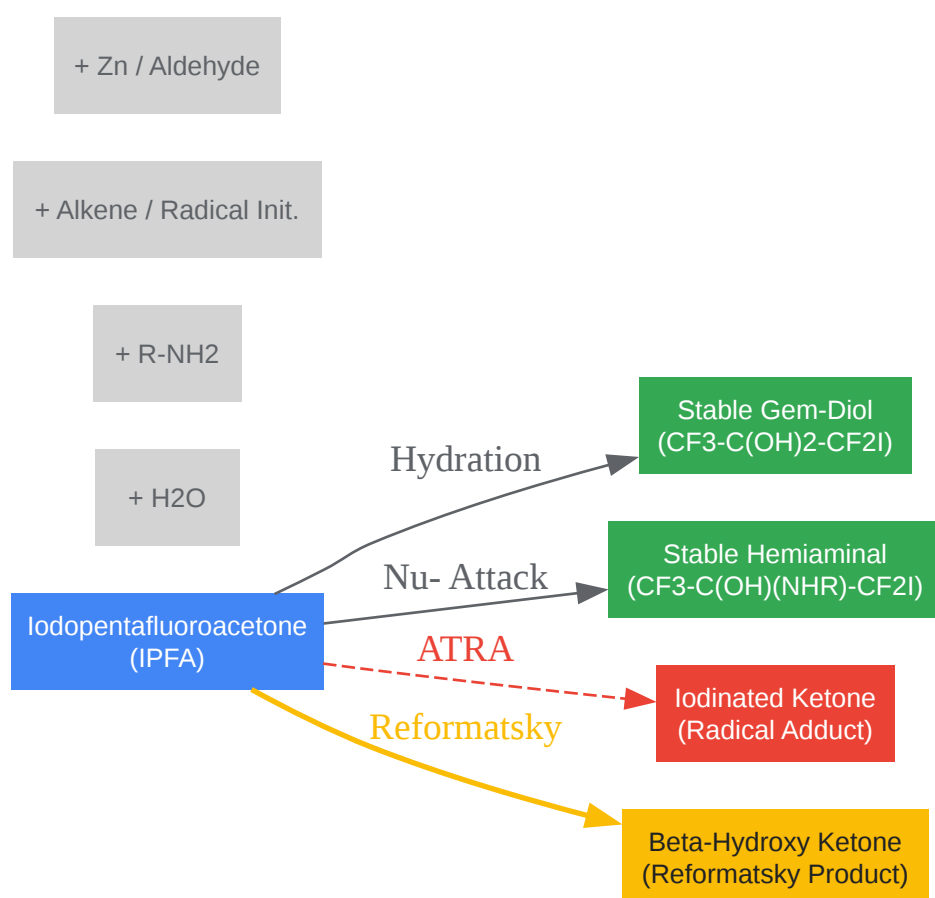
+ Zn / Aldehyde

+ Alkene / Radical Init.

+ R-NH2

+ H2O

Iodopentafluoroacetone (IPFA)

Hydration

Stable Gem-Diol (CF3-C(OH)2-CF2I)

Nu- Attack

Stable Hemiaminal (CF3-C(OH)(NHR)-CF2I)

ATRA

Iodinated Ketone (Radical Adduct)

Reformatsky

Beta-Hydroxy Ketone (Reformatsky Product)